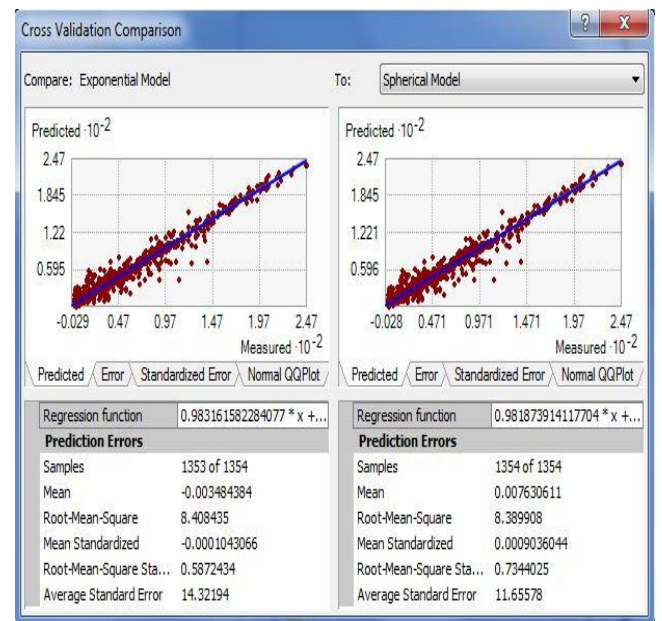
Cross Validation Comparison

?
X

Compare: Exponential Model

To: Spherical Model

Predicted $\cdot10^{-2}$

2.47
1.845
1.22
0.595
-0.029 0.47 0.97 1.47 1.97 2.47

Measured $\cdot10^{-2}$

Predicted | Error | Standardized Error | Normal QQPlot

| Regression function | 0.983161582284077 * x +... |
|---|---|
| **Prediction Errors** | |
| Samples | 1353 of 1354 |
| Mean | -0.003484384 |
| Root-Mean-Square | 8.408435 |
| Mean Standardized | -0.0001043066 |
| Root-Mean-Square Sta... | 0.5872434 |
| Average Standard Error | 14.32194 |

Predicted $\cdot10^{-2}$

2.47
1.845
1.221
0.596
-0.028 0.471 0.971 1.471 1.97 2.47

Measured $\cdot10^{-2}$

Predicted | Error | Standardized Error | Normal QQPlot

| Regression function | 0.981873914117704 * x +... |
|---|---|
| **Prediction Errors** | |
| Samples | 1354 of 1354 |
| Mean | 0.007630611 |
| Root-Mean-Square | 8.389908 |
| Mean Standardized | 0.0009036044 |
| Root-Mean-Square Sta... | 0.7344025 |
| Average Standard Error | 11.65578 |